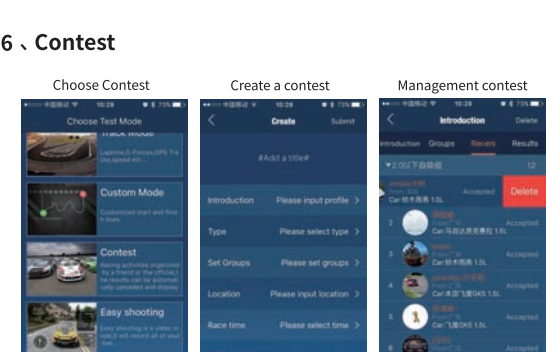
6 、Contest

Choose Contest

中国移动 10:28 73%

Choose Test Mode

Track Mode

Laptime,0-Forces,GPS Track,speed etc.

Custom Mode

Customized start and finish lines.

Contest

Racing activities organized by a friend or the official, the results can be automatically uploaded and display

Easy shooting

Easy shooting is a video mode, it will record all of your line.

Create a contest

中国移动 10:28 73%

Create

Submit

#Add a title#

Introduction

Please input profile >

Type

Please select type >

Set Groups

Please set groups >

Location

Please input location >

Race time

Please select time >

Management contest

中国移动 10:28 73%

Introduction

Delete

Introduction

Groups

Racers

Results

2.0L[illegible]

12

Accepted

Delete

Car:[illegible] 1.5L

Accepted

Car:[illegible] 1.5L

Accepted

Car:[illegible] 1.5L

Accepted

Car:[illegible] GKS 1.5L

Accepted

Car:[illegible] GKS 1.5L

Accepted